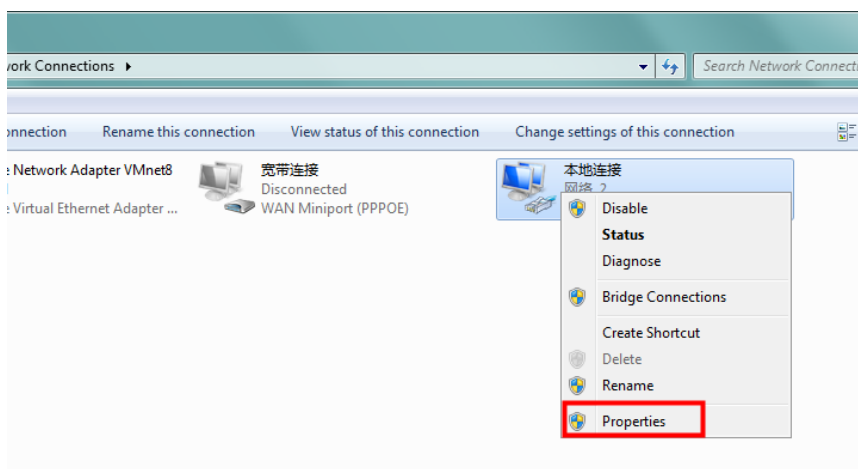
vork Connections ▸

Search Network Connecti

onnection Rename this connection View status of this connection Change settings of this connection

e Network Adapter VMnet8

e Virtual Ethernet Adapter ...

宽带连接
Disconnected
WAN Miniport (PPPOE)

本地连接
网络 2

Disable
Status
Diagnose
Bridge Connections
Create Shortcut
Delete
Rename
Properties